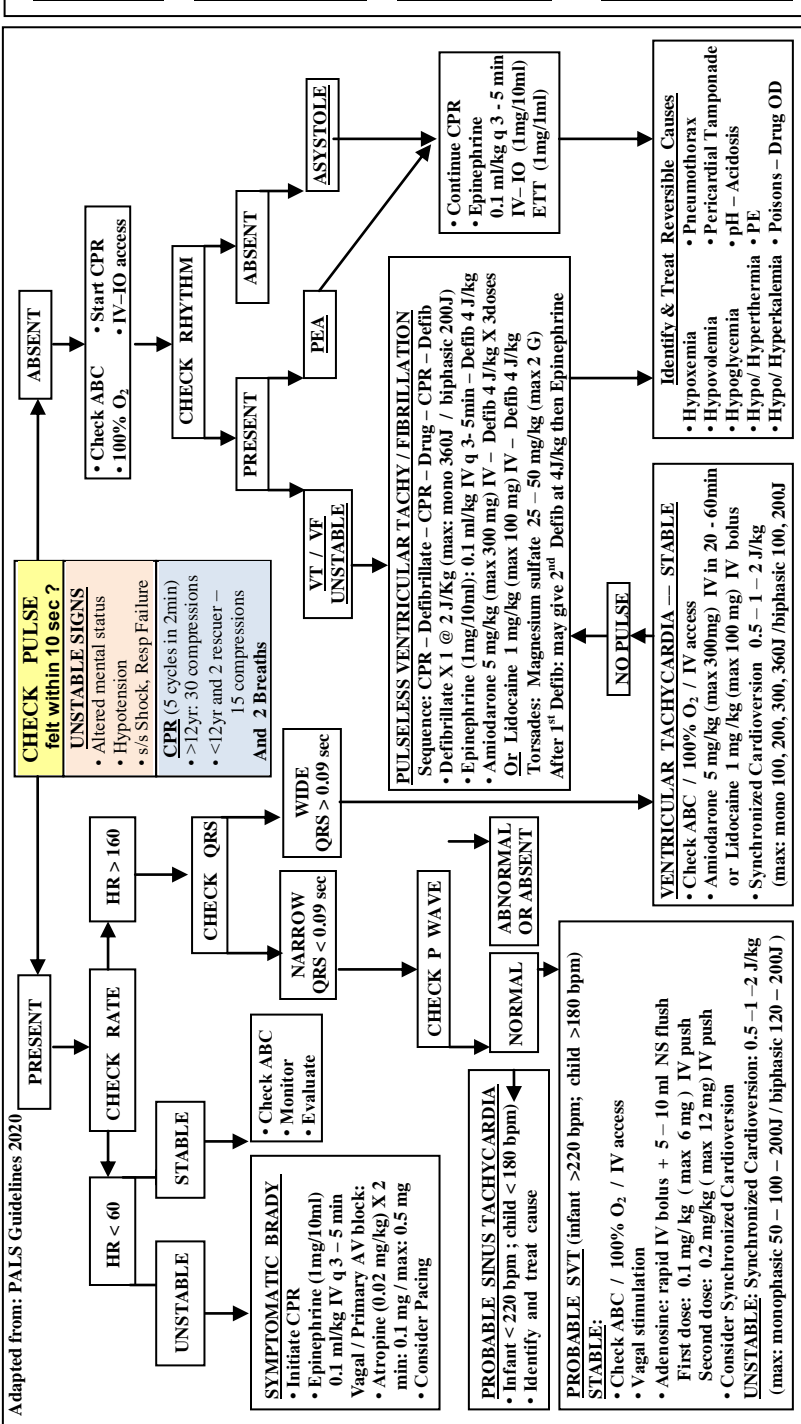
Adapted from: PALS Guidelines 2020

CHECK PULSE felt within 10 sec ?

UNSTABLE SIGNS
• Altered mental status
• Hypotension
• s/s Shock, Resp Failure

CPR (5 cycles in 2min)
• >12yr: 30 compressions
• <12yr and 2 rescuer – 15 compressions
And 2 Breaths

PRESENT

ABSENT

• Check ABC • Start CPR
• 100% $O_2$ • IV–IO access

CHECK RHYTHM

PRESENT

ABSENT

ASYSTOLE

PEA

VT / VF UNSTABLE

• Continue CPR
• Epinephrine 0.1 ml/kg q 3 - 5 min IV– IO (1mg/10ml) ETT (1mg/1ml)

PULSELESS VENTRICULAR TACHY / FIBRILLATION
Sequence: CPR – Defibrillate – CPR – Drug – CPR – Defib
• Defibrillate X 1 @ 2 J/Kg (max: mono 360J / biphasic 200J)
• Epinephrine (1mg/10ml): 0.1 ml/kg IV q 3- 5min - Defib 4 J/kg
• Amiodarone 5 mg/kg (max 300 mg) IV – Defib 4 J/kg X 3doses
Or Lidocaine 1 mg/kg (max 100 mg) IV – Defib 4 J/kg
Torsades: Magnesium sulfate 25 – 50 mg/kg (max 2 G)
After 1st Defib: may give 2nd Defib at 4J/kg then Epinephrine

Identify & Treat Reversible Causes
• Hypoxemia • Pneumothorax
• Hypovolemia • Pericardial Tamponade
• Hypoglycemia • pH – Acidosis
• Hypo/ Hyperthermia • PE
• Hypo/ Hyperkalemia • Poisons – Drug OD

NO PULSE

CHECK RATE

HR < 60

HR > 160

UNSTABLE

STABLE

• Check ABC
• Monitor
• Evaluate

SYMPTOMATIC BRADY
• Initiate CPR
• Epinephrine (1mg/10ml) 0.1 ml/kg IV q 3 – 5 min
Vagal / Primary AV block:
• Atropine (0.02 mg/kg) X 2 min: 0.1 mg / max: 0.5 mg
• Consider Pacing

CHECK QRS

NARROW QRS < 0.09 sec

WIDE QRS > 0.09 sec

CHECK P WAVE

NORMAL

ABNORMAL OR ABSENT

PROBABLE SINUS TACHYCARDIA
• Infant < 220 bpm ; child < 180 bpm)
• Identify and treat cause

VENTRICULAR TACHYCARDIA — STABLE
• Check ABC / 100% $O_2$ / IV access
• Amiodarone 5 mg/kg (max 300mg) IV in 20 - 60min or Lidocaine 1 mg/kg (max 100 mg) IV bolus
• Synchronized Cardioversion 0.5 – 1 – 2 J/kg (max: mono 100, 200, 300, 360J /biphasic 100, 200J

PROBABLE SVT (infant >220 bpm; child >180 bpm)
STABLE:
• Check ABC / 100% $O_2$ / IV access
• Vagal stimulation
• Adenosine: rapid IV bolus + 5 – 10 ml NS flush
First dose: 0.1 mg/kg ( max 6 mg ) IV push
Second dose: 0.2 mg/kg ( max 12 mg) IV push
• Consider Synchronized Cardioversion
UNSTABLE: Synchronized Cardioversion: 0.5 –1 – 2 J/kg (max: monophasic 50 – 100 – 200J / biphasic 120 – 200J )